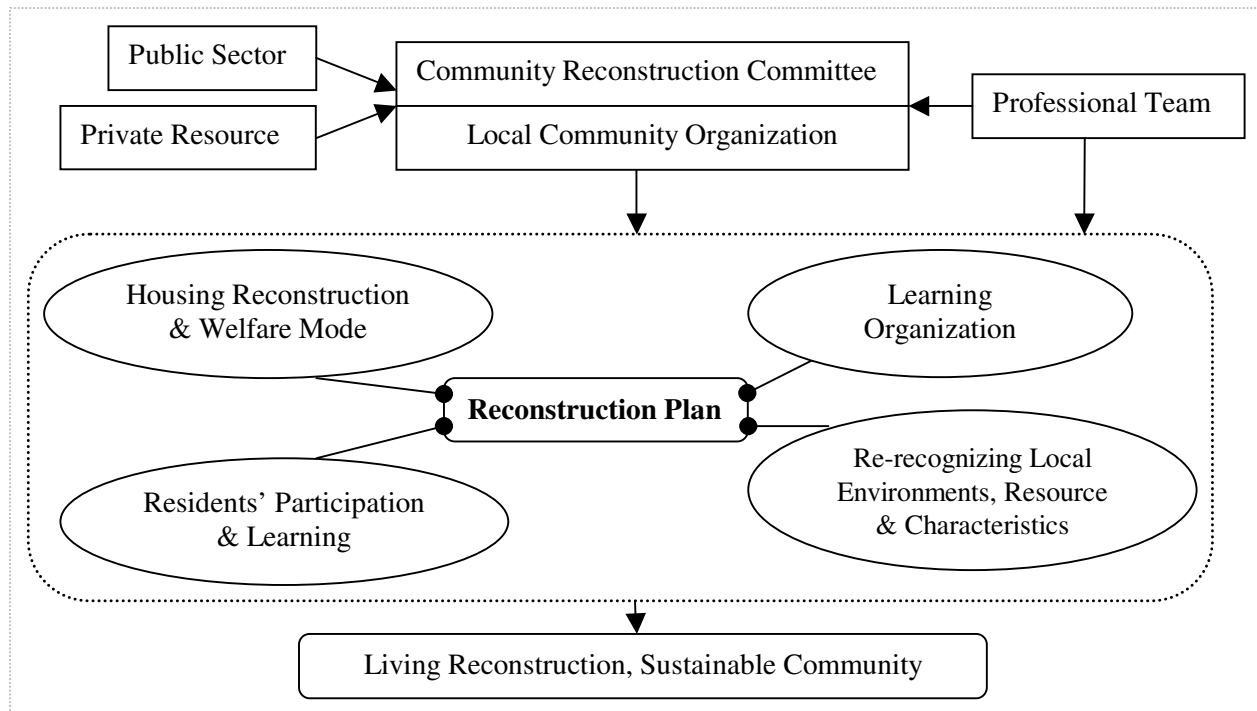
Public Sector

Private Resource

Community Reconstruction Committee

Local Community Organization

Professional Team

Housing Reconstruction & Welfare Mode

Learning Organization

Reconstruction Plan

Residents' Participation & Learning

Re-recognizing Local Environments, Resource & Characteristics

Living Reconstruction, Sustainable Community